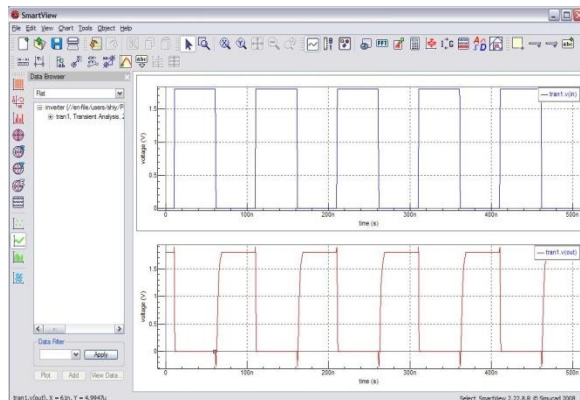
SmartView
File Edit View Chart Tools Object Help
Data Browser
Flat
inverter (//en-file/users/shiy/P
tran1, Transient Analysis, 2
— tran1.v(in)
1.5
1
0.5
0
voltage (V)
0 100n 200n 300n 400n 500n
time (s)
— tran1.v(out)
1.5
1
0.5
0
voltage (V)
0 100n 200n 300n 400n 500n
time (s)
Data Filter
Apply
Plot Add View Data
tran1.v(out), X = 61n, Y = 6.9947u
Select SmartView 2.22.R.8 © Silvaco 2008